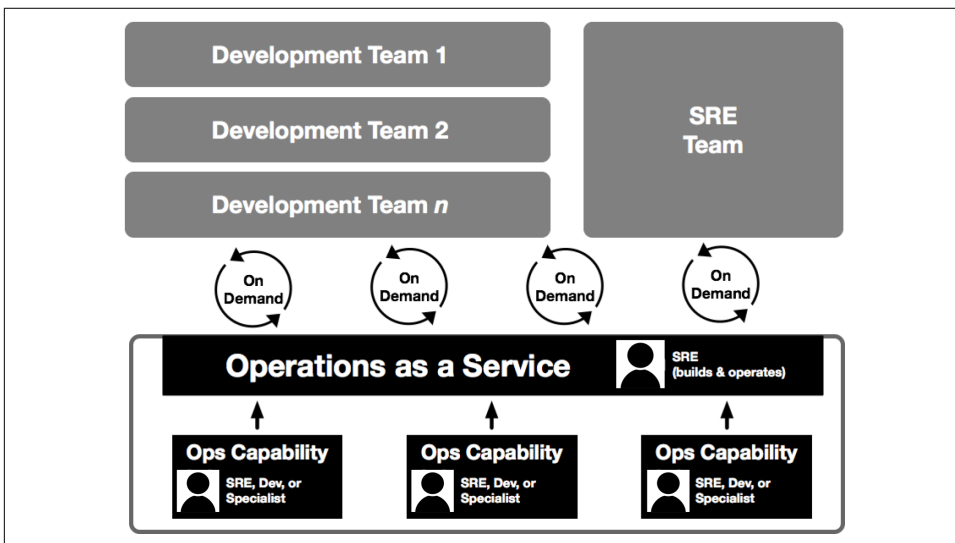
Development Team 1

Development Team 2

Development Team $n$

SRE Team

On Demand

On Demand

On Demand

On Demand

Operations as a Service

SRE (builds & operates)

Ops Capability

SRE, Dev, or Specialist

Ops Capability

SRE, Dev, or Specialist

Ops Capability

SRE, Dev, or Specialist